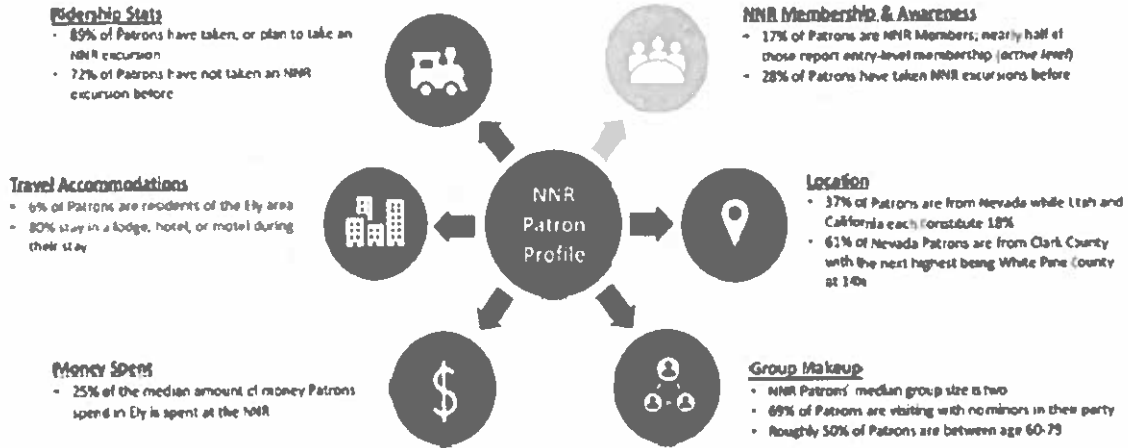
Ridership Stats
- 89% of Patrons have taken, or plan to take an NNR excursion
- 72% of Patrons have not taken an NNR excursion before

NNR Membership & Awareness
- 17% of Patrons are NNR Members; nearly half of those report entry-level membership (active level)
- 28% of Patrons have taken NNR excursions before

Travel Accommodations
- 6% of Patrons are residents of the Ely area
- 80% stay in a lodge, hotel, or motel during their stay

NNR Patron Profile

Location
- 37% of Patrons are from Nevada while Utah and California each constitute 18%
- 61% of Nevada Patrons are from Clark County with the next highest being White Pine County at 14%

Money Spent
- 25% of the median amount of money Patrons spend in Ely is spent at the NNR

$

Group Makeup
- NNR Patrons' median group size is two
- 69% of Patrons are visiting with nominors in their party
- Roughly 50% of Patrons are between age 60-79